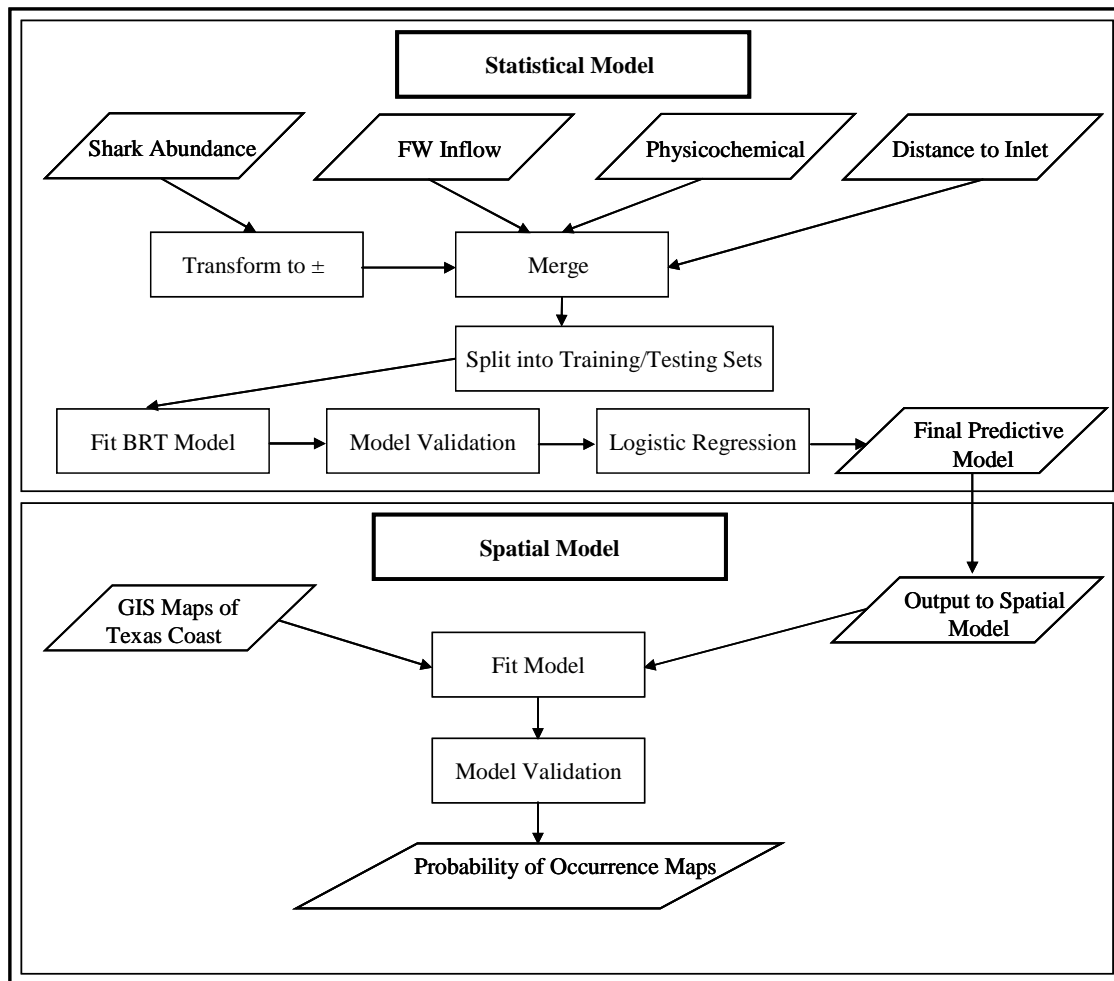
Statistical Model

Shark Abundance

FW Inflow

Physicochemical

Distance to Inlet

Transform to ±

Merge

Split into Training/Testing Sets

Fit BRT Model

Model Validation

Logistic Regression

Final Predictive Model

Spatial Model

GIS Maps of Texas Coast

Output to Spatial Model

Fit Model

Model Validation

Probability of Occurrence Maps